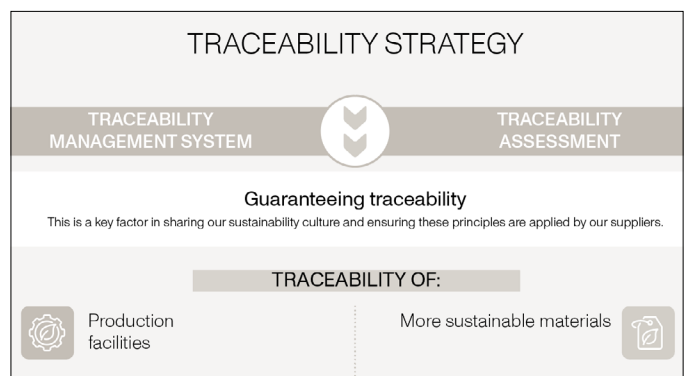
TRACEABILITY STRATEGY

TRACEABILITY MANAGEMENT SYSTEM

TRACEABILITY ASSESSMENT

Guaranteeing traceability

This is a key factor in sharing our sustainability culture and ensuring these principles are applied by our suppliers.

TRACEABILITY OF:

Production facilities

More sustainable materials